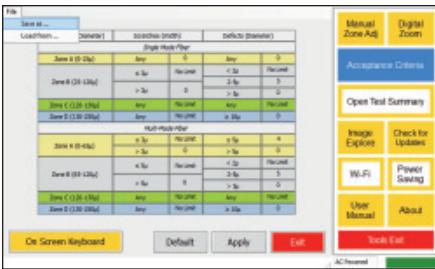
File
Save as ...
Load from ...

| | Diameter | Scratches (width) | | Defects (diameter) | |
|---|---|---|---|---|---|
| Single Mode Fiber | | | | | |
| Zone A (0-25µ) | | Any | 0 | Any | 0 |
| Zone B (25-120µ) | | ≤ 3µ | No Limit | < 2µ | No Limit |
| | | > 3µ | 0 | 2-5µ | 5 |
| | | | | > 5µ | 0 |
| Zone C (120-130µ) | | Any | No Limit | Any | No Limit |
| Zone D (130-250µ) | | Any | No Limit | ≥ 10µ | 0 |
| Multi-Mode Fiber | | | | | |
| Zone A (0-65µ) | | ≤ 3µ | No Limit | ≤ 5µ | 4 |
| | | > 3µ | 0 | > 5µ | 0 |
| Zone B (65-120µ) | | ≤ 5µ | No Limit | < 2µ | No Limit |
| | | > 5µ | 0 | 2-5µ | 5 |
| | | | | > 5µ | 0 |
| Zone C (120-130µ) | | Any | No Limit | Any | No Limit |
| Zone D (130-250µ) | | Any | No Limit | ≥ 10µ | 0 |

On Screen Keyboard
Default
Apply
Exit

Manual Zone Adj
Digital Zoom
Acceptance Criteria
Open Test Summary
Image Explore
Check for Updates
Wi-Fi
Power Saving
User Manual
About
Tools Exit
AC Powered